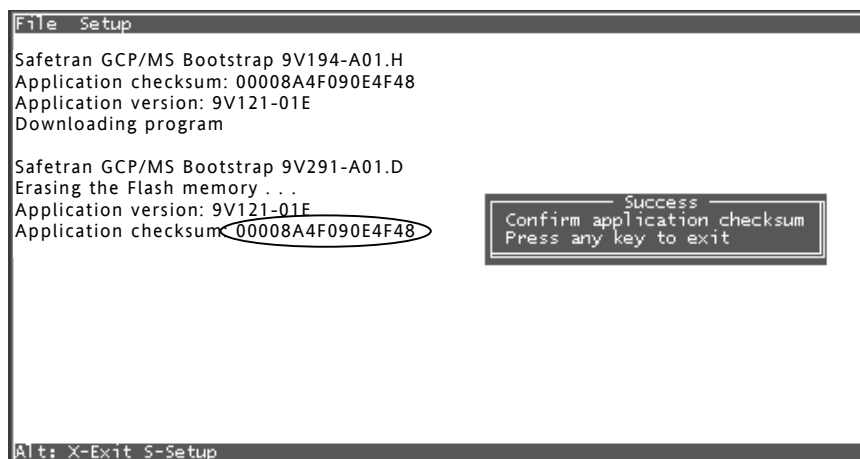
File Setup

Safetran GCP/MS Bootstrap 9V194-A01.H
Application checksum: 00008A4F090E4F48
Application version: 9V121-01E
Downloading program

Safetran GCP/MS Bootstrap 9V291-A01.D
Erasing the Flash memory . . .
Application version: 9V121-01E
Application checksum: 00008A4F090E4F48

Success
Confirm application checksum
Press any key to exit

Alt: X-Exit S-Setup